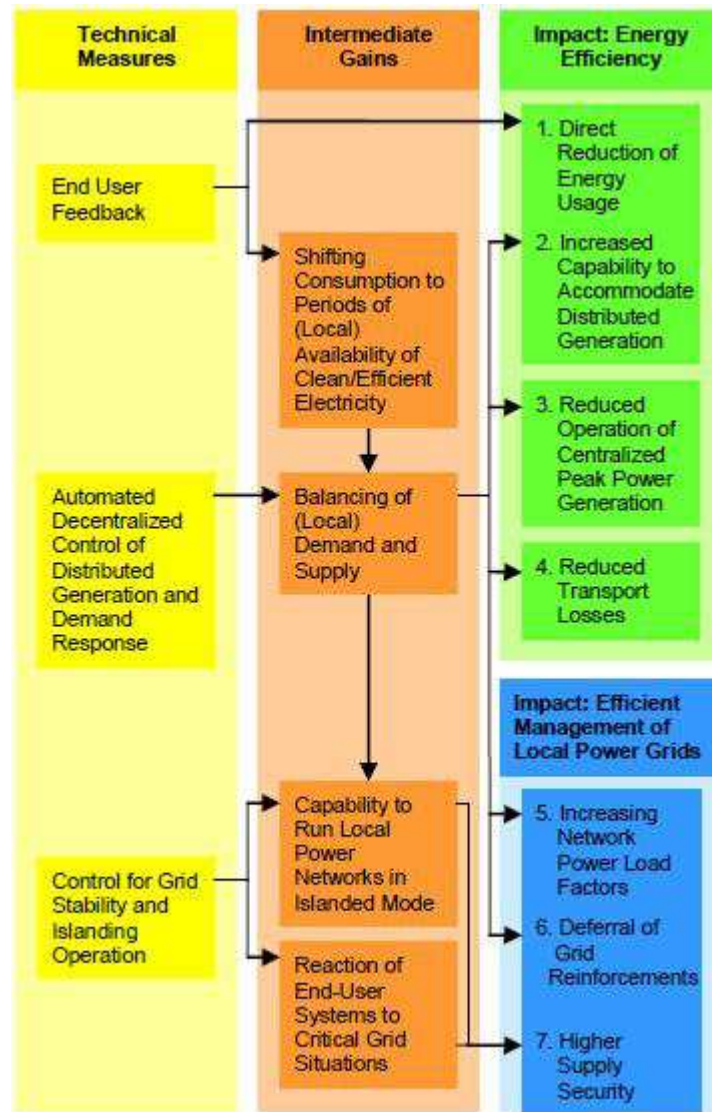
Technical Measures

Intermediate Gains

Impact: Energy Efficiency

End User Feedback

1. Direct Reduction of Energy Usage

Shifting Consumption to Periods of (Local) Availability of Clean/Efficient Electricity

2. Increased Capability to Accommodate Distributed Generation

3. Reduced Operation of Centralized Peak Power Generation

Automated Decentralized Control of Distributed Generation and Demand Response

Balancing of (Local) Demand and Supply

4. Reduced Transport Losses

Impact: Efficient Management of Local Power Grids

Capability to Run Local Power Networks in Islanded Mode

5. Increasing Network Power Load Factors

Control for Grid Stability and Islanding Operation

6. Deferral of Grid Reinforcements

Reaction of End-User Systems to Critical Grid Situations

7. Higher Supply Security